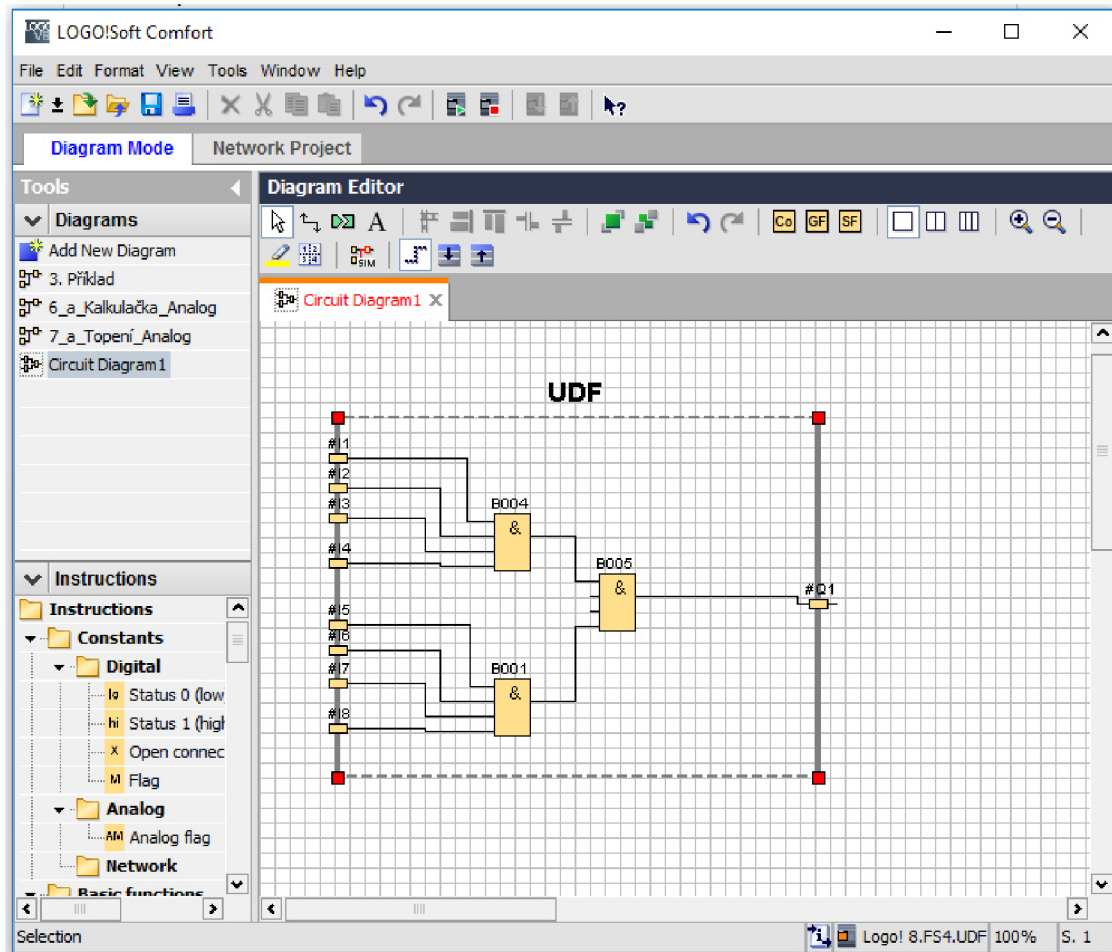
LOGO!Soft Comfort

File Edit Format View Tools Window Help

Diagram Mode
Network Project

Tools
Diagrams
Add New Diagram
3. Příklad
6_a_Kalkulačka_Analog
7_a_Topení_Analog
Circuit Diagram1

Instructions
Instructions
Constants
Digital
lo Status 0 (low
hi Status 1 (high
x Open connec
M Flag
Analog
AM Analog flag
Network
Basic functions

Diagram Editor
Co GF SF
Circuit Diagram1

UDF
#I1
#I2
#I3
#I4
#I5
#I6
#I7
#I8
B004
&
B005
&
B001
&
#Q1

Selection
Logo! 8.FS4.UDF 100% S. 1